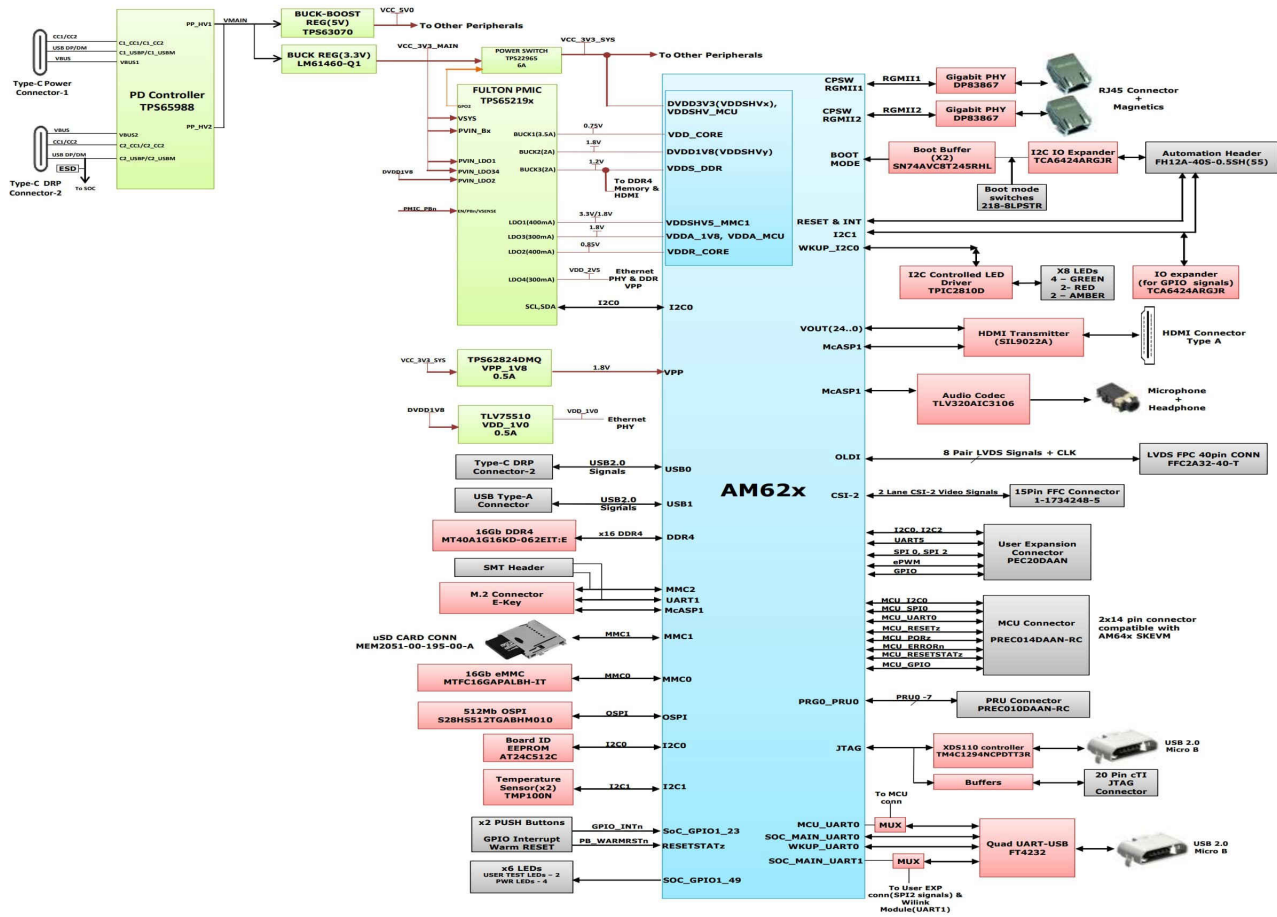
CC1/CC2
USB DP/DM
VBUS
Type-C Power Connector-1

C1_CC1/C1_CC2
C1_USBP/C1_USBM
VBUS1
PP_HV1
VMAIN
PD Controller
TPS65988
VBUS2
C2_CC1/C2_CC2
C2_USBP/C2_USBM
PP_HV2

VBUS
CC1/CC2
USB DP/DM
ESD
To SOC
Type-C DRP Connector-2

BUCK-BOOST REG(5V)
TPS63070
VCC_5V0
To Other Peripherals

BUCK REG(3.3V)
LM61460-Q1
VCC_3V3_MAIN
POWER SWITCH
TPS22965
6A
VCC_3V3_SYS
To Other Peripherals

FULTON PMIC
TPS65219x
GPO2
VSYS
PVIN_Bx
BUCK1(3.5A)
0.75V
BUCK2(2A)
1.8V
BUCK3(2A)
1.2V
To DDR4 Memory & HDMI
DVDD1V8
PVIN_LDO1
PVIN_LDO34
PVIN_LDO2
PMIC_PBn
EN/PBn/VSENSE
LDO1(400mA)
3.3V/1.8V
LDO3(300mA)
1.8V
LDO2(400mA)
0.85V
LDO4(300mA)
VDD_2V5
Ethernet PHY & DDR VPP
SCL,SDA
I2C0

DVDD3V3(VDDSHVx), VDDSHV_MCU
VDD_CORE
DVDD1V8(VDDSHVy)
VDDS_DDR
VDDSHV5_MMC1
VDDA_1V8, VDDA_MCU
VDDR_CORE
I2C0

VCC_3V3_SYS
TPS62824DMQ
VPP_1V8
0.5A
1.8V
VPP

DVDD1V8
TLV75510
VDD_1V0
0.5A
VDD_1V0
Ethernet PHY

Type-C DRP Connector-2
USB2.0 Signals
USB0
USB Type-A Connector
USB2.0 Signals
USB1
16Gb DDR4
MT40A1G16KD-062EIT:E
x16 DDR4
DDR4
SMT Header
M.2 Connector
E-Key
MMC2
UART1
McASP1
uSD CARD CONN
MEM2051-00-195-00-A
MMC1
MMC1
16Gb eMMC
MTFC16GAPALBH-IT
MMC0
MMC0
512Mb OSPI
S28HS512TGABHM010
OSPI
OSPI
Board ID
EEPROM
AT24C512C
I2C0
I2C0
Temperature Sensor(x2)
TMP100N
I2C1
I2C1
x2 PUSH Buttons
GPIO Interrupt
Warm RESET
GPIO_INTn
PB_WARMRSTn
SoC_GPIO1_23
RESETSTATz
x6 LEDs
USER TEST LEDs – 2
PWR LEDs - 4
SOC_GPIO1_49

AM62x

CPSW RGMII1
RGMII1
Gigabit PHY
DP83867
RJ45 Connector + Magnetics
CPSW RGMII2
RGMII2
Gigabit PHY
DP83867
BOOT MODE
Boot Buffer (X2)
SN74AVC8T245RHL
I2C IO Expander
TCA6424ARGJR
Automation Header
FH12A-40S-0.5SH(55)
Boot mode switches
218-8LPSTR
RESET & INT
I2C1
WKUP_I2C0
I2C Controlled LED Driver
TPIC2810D
X8 LEDs
4 – GREEN
2- RED
2 – AMBER
IO expander
(for GPIO signals)
TCA6424ARGJR
VOUT(24..0)
McASP1
HDMI Transmitter
(SIL9022A)
HDMI Connector
Type A
McASP1
Audio Codec
TLV320AIC3106
Microphone + Headphone
OLDI
8 Pair LVDS Signals + CLK
LVDS FPC 40pin CONN
FFC2A32-40-T
CSI-2
2 Lane CSI-2 Video Signals
15Pin FFC Connector
1-1734248-5
I2C0, I2C2
UART5
SPI 0, SPI 2
ePWM
GPIO
User Expansion Connector
PEC20DAAN
MCU_I2C0
MCU_SPI0
MCU_UART0
MCU_RESETz
MCU_PORz
MCU_ERRORn
MCU_RESETSTATz
MCU_GPIO
MCU Connector
PREC014DAAN-RC
2x14 pin connector compatible with AM64x SKEVM
PRG0_PRU0
PRU0 -7
PRU Connector
PREC010DAAN-RC
JTAG
XDS110 controller
TM4C1294NCPDTT3R
USB 2.0 Micro B
Buffers
20 Pin cTI JTAG Connector
To MCU conn
MCU_UART0
MUX
SOC_MAIN_UART0
WKUP_UART0
Quad UART-USB
FT4232
USB 2.0 Micro B
SOC_MAIN_UART1
MUX
To User EXP conn(SPI2 signals) & Wilink Module(UART1)